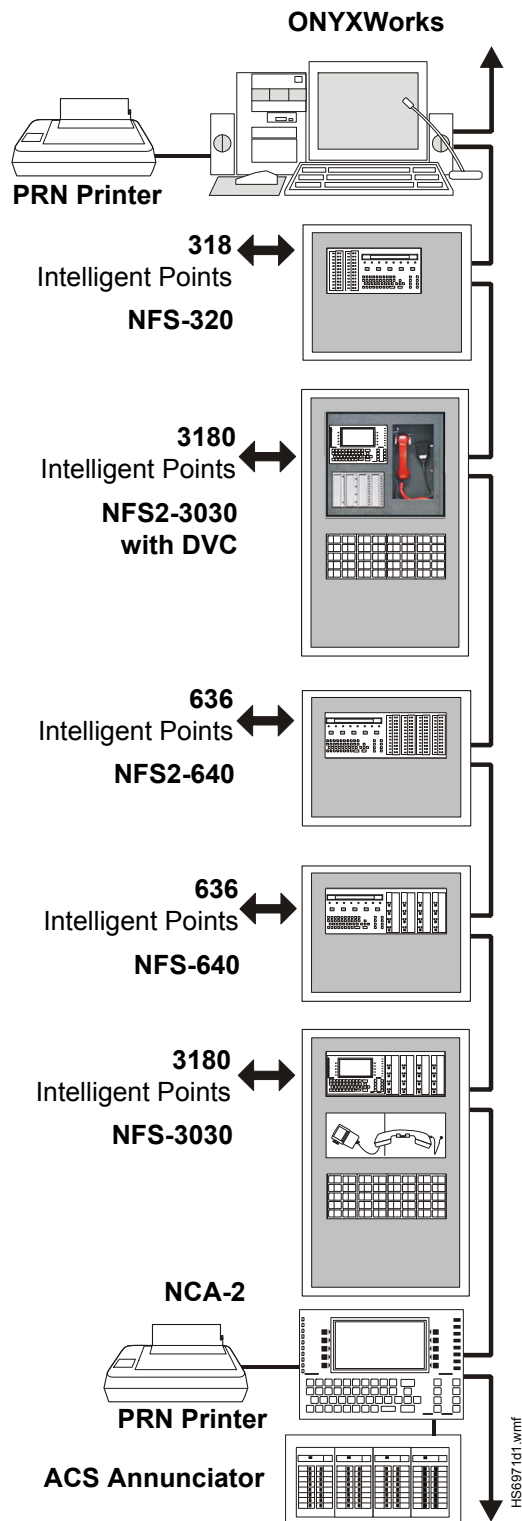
ONYXWorks

PRN Printer

318
Intelligent Points
NFS-320

3180
Intelligent Points
NFS2-3030
with DVC

636
Intelligent Points
NFS2-640

636
Intelligent Points
NFS-640

3180
Intelligent Points
NFS-3030

NCA-2

PRN Printer

ACS Annunciator

HS6971d1.wmf